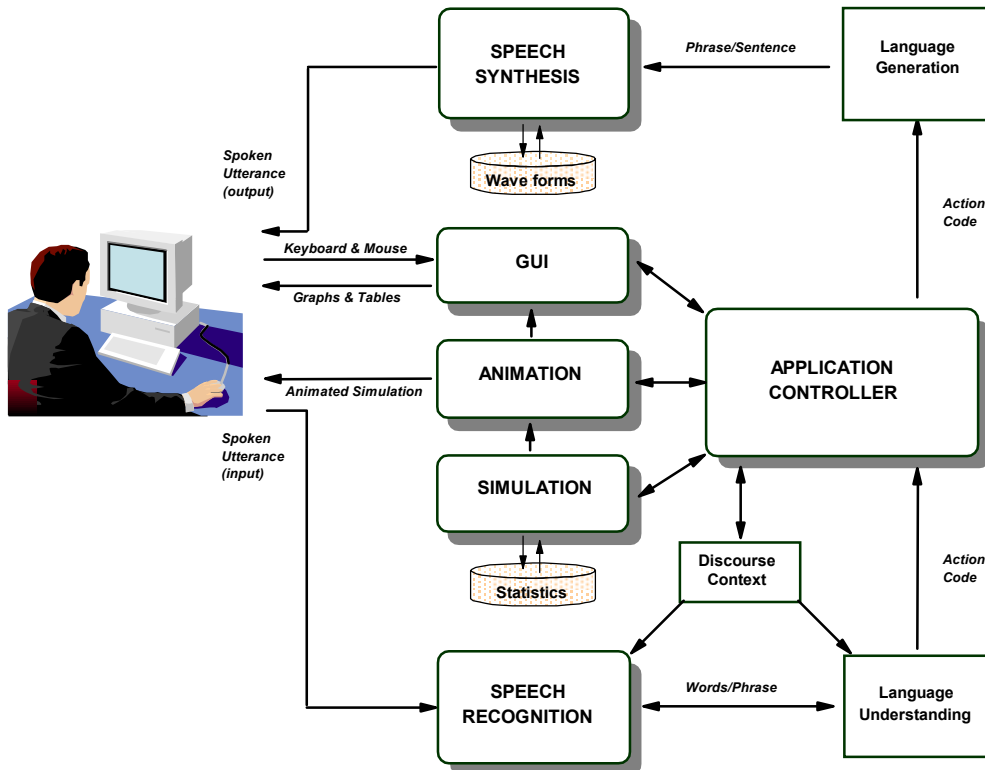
SPEECH SYNTHESIS

Phrase/Sentence

Language Generation

Spoken Utterance (output)

Wave forms

Action Code

Keyboard & Mouse

GUI

Graphs & Tables

ANIMATION

APPLICATION CONTROLLER

Animated Simulation

Spoken Utterance (input)

SIMULATION

Discourse Context

Action Code

Statistics

SPEECH RECOGNITION

Words/Phrase

Language Understanding